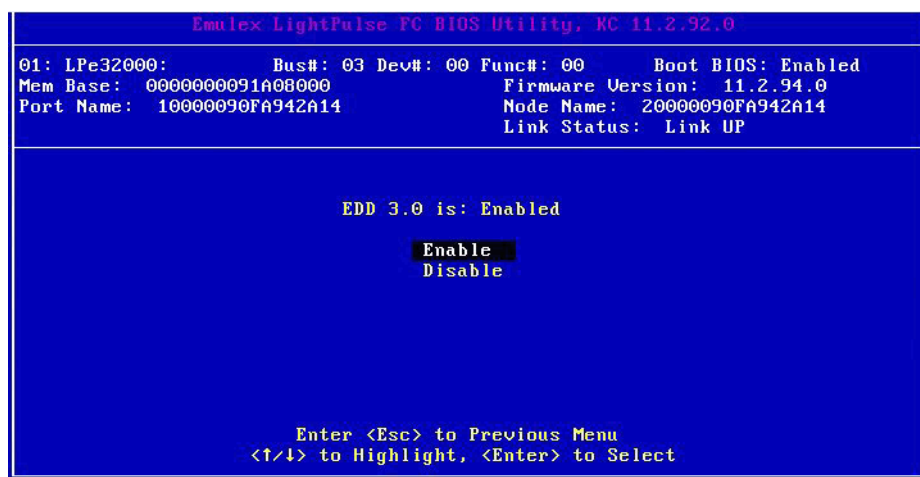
Emulex LightPulse FC BIOS Utility, KC 11.2.92.0

01: LPe32000: Bus#: 03 Dev#: 00 Func#: 00 Boot BIOS: Enabled
Mem Base: 0000000091A08000 Firmware Version: 11.2.94.0
Port Name: 10000090FA942A14 Node Name: 20000090FA942A14
Link Status: Link UP

EDD 3.0 is: Enabled

Enable
Disable

Enter <Esc> to Previous Menu
<↑/↓> to Highlight, <Enter> to Select